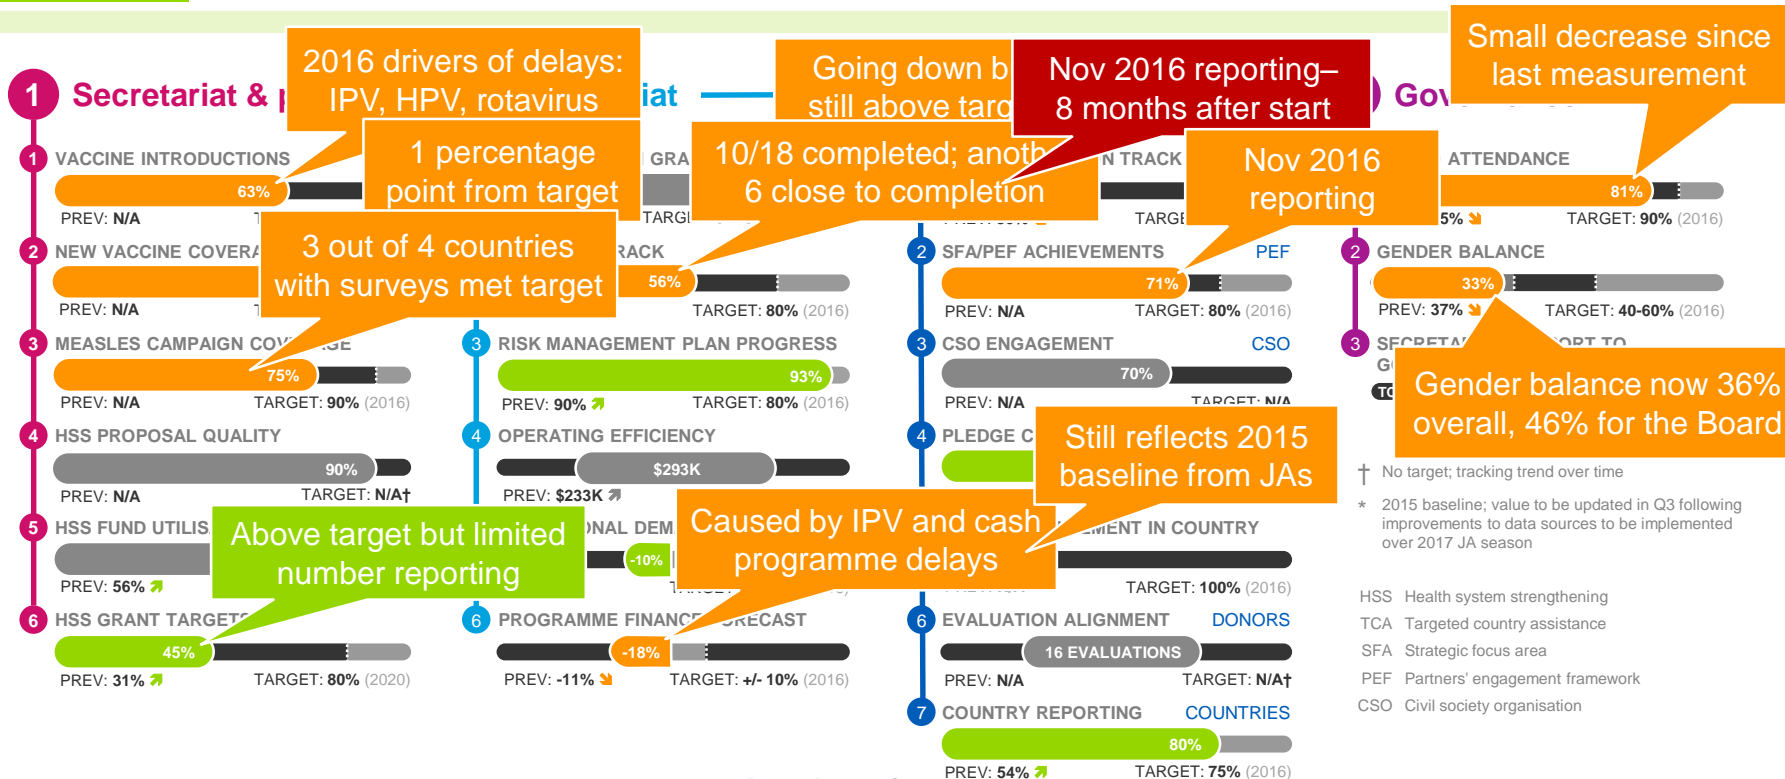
1 Secretariat &

2016 drivers of delays: IPV, HPV, rotavirus

iat

Going down b still above targ

Nov 2016 reporting– 8 months after start

Gov

Small decrease since last measurement

1 VACCINE INTRODUCTIONS

63%

1 percentage point from target

GRA

10/18 completed; anoth 6 close to completion

N TRACK

Nov 2016 reporting

ATTENDANCE

81%

PREV: N/A

TARG

TARGE

5%

TARGET: 90% (2016)

2 NEW VACCINE COVERA

3 out of 4 countries with surveys met target

RACK

56%

TARGET: 80% (2016)

2 SFA/PEF ACHIEVEMENTS

PEF

71%

2 GENDER BALANCE

33%

PREV: N/A

PREV: N/A

TARGET: 80% (2016)

PREV: 37%

TARGET: 40-60% (2016)

3 MEASLES CAMPAIGN COV AGE

75%

PREV: N/A

TARGET: 90% (2016)

3 RISK MANAGEMENT PLAN PROGRESS

93%

PREV: 90%

TARGET: 80% (2016)

3 CSO ENGAGEMENT

CSO

70%

PREV: N/A

TARGET: N/A

3 SECRETA ORT TO G

TO

Gender balance now 36% overall, 46% for the Board

4 HSS PROPOSAL QUALITY

90%

PREV: N/A

TARGET: N/A†

4 OPERATING EFFICIENCY

$293K

PREV: $233K

4 PLEDGE C

Still reflects 2015 baseline from JAs

† No target; tracking trend over time

* 2015 baseline; value to be updated in Q3 following improvements to data sources to be implemented over 2017 JA season

5 HSS FUND UTILIS

Above target but limited number reporting

PREV: 56%

NAL DEM

-10%

Caused by IPV and cash programme delays

MENT IN COUNTRY

TARGET: 100% (2016)

HSS Health system strengthening

TCA Targeted country assistance

SFA Strategic focus area

PEF Partners' engagement framework

CSO Civil society organisation

6 HSS GRANT TARGET

45%

PREV: 31%

TARGET: 80% (2020)

6 PROGRAMME FINANC ECAST

-18%

PREV: -11%

TARGET: +/- 10% (2016)

6 EVALUATION ALIGNMENT

DONORS

16 EVALUATIONS

PREV: N/A

TARGET: N/A†

7 COUNTRY REPORTING

COUNTRIES

80%

PREV: 54%

TARGET: 75% (2016)